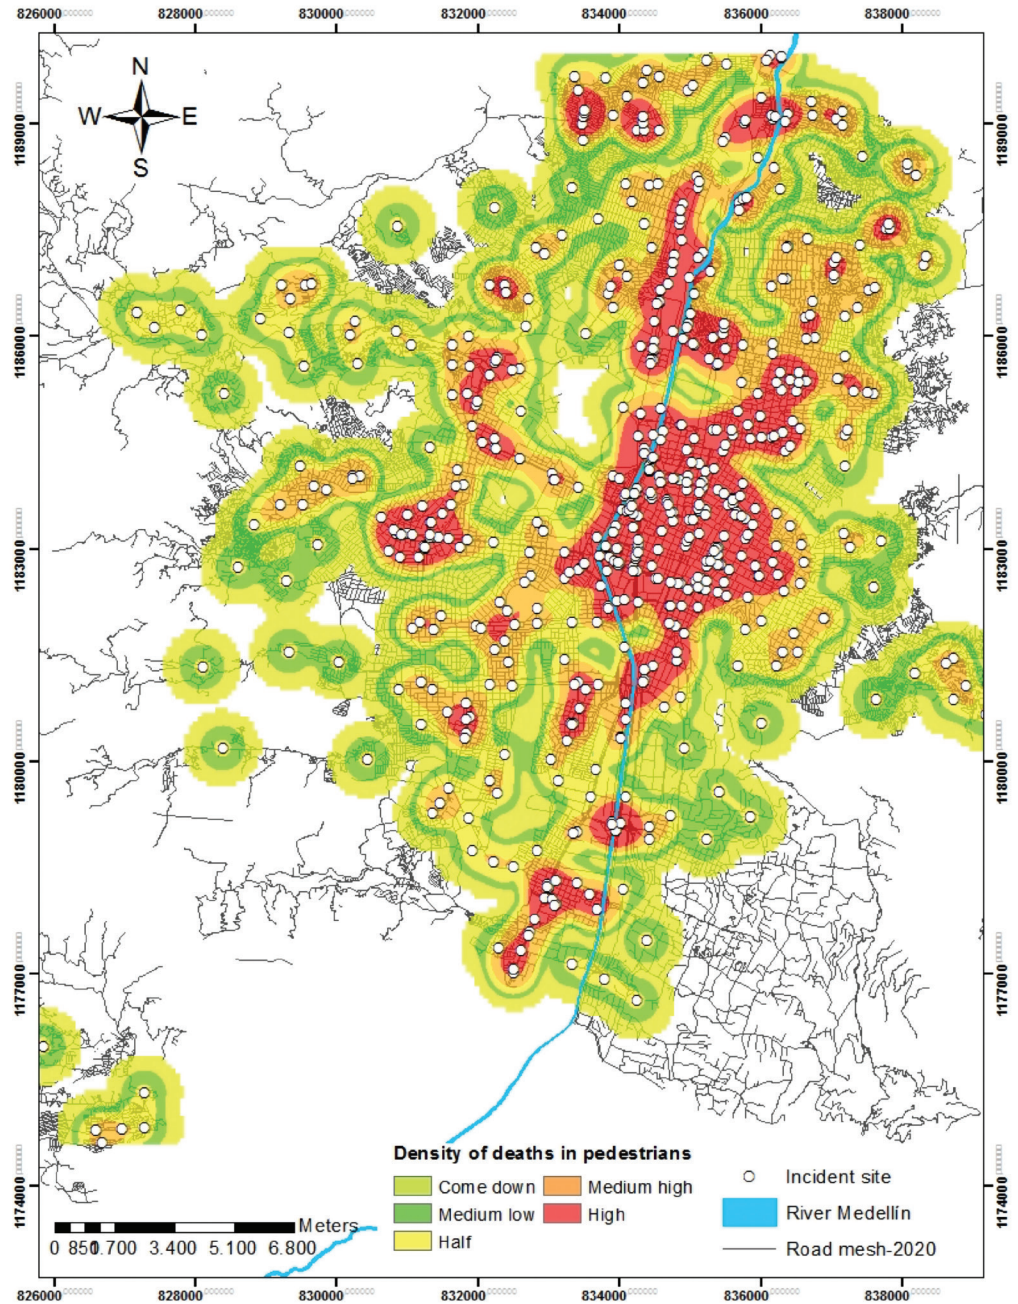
826000 828000 830000 832000 834000 836000 838000

N
W E
S

1189000
1186000
1183000
1180000
1177000
1174000

1189000
1186000
1183000
1180000
1177000
1174000

Density of deaths in pedestrians

Come down
Medium low
Half
Medium high
High

Incident site
River Medellín
Road mesh-2020

Meters
0 850 1.700 3.400 5.100 6.800

826000 828000 830000 832000 834000 836000 838000